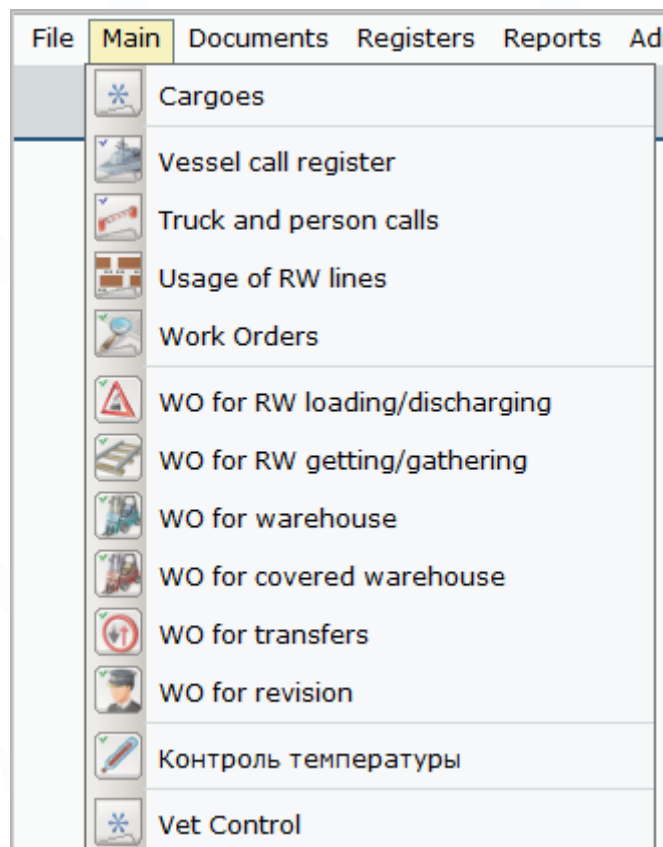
File Main Documents Registers Reports Ad

Cargoes

Vessel call register

Truck and person calls

Usage of RW lines

Work Orders

WO for RW loading/discharging

WO for RW getting/gathering

WO for warehouse

WO for covered warehouse

WO for transfers

WO for revision

Контроль температуры

Vet Control